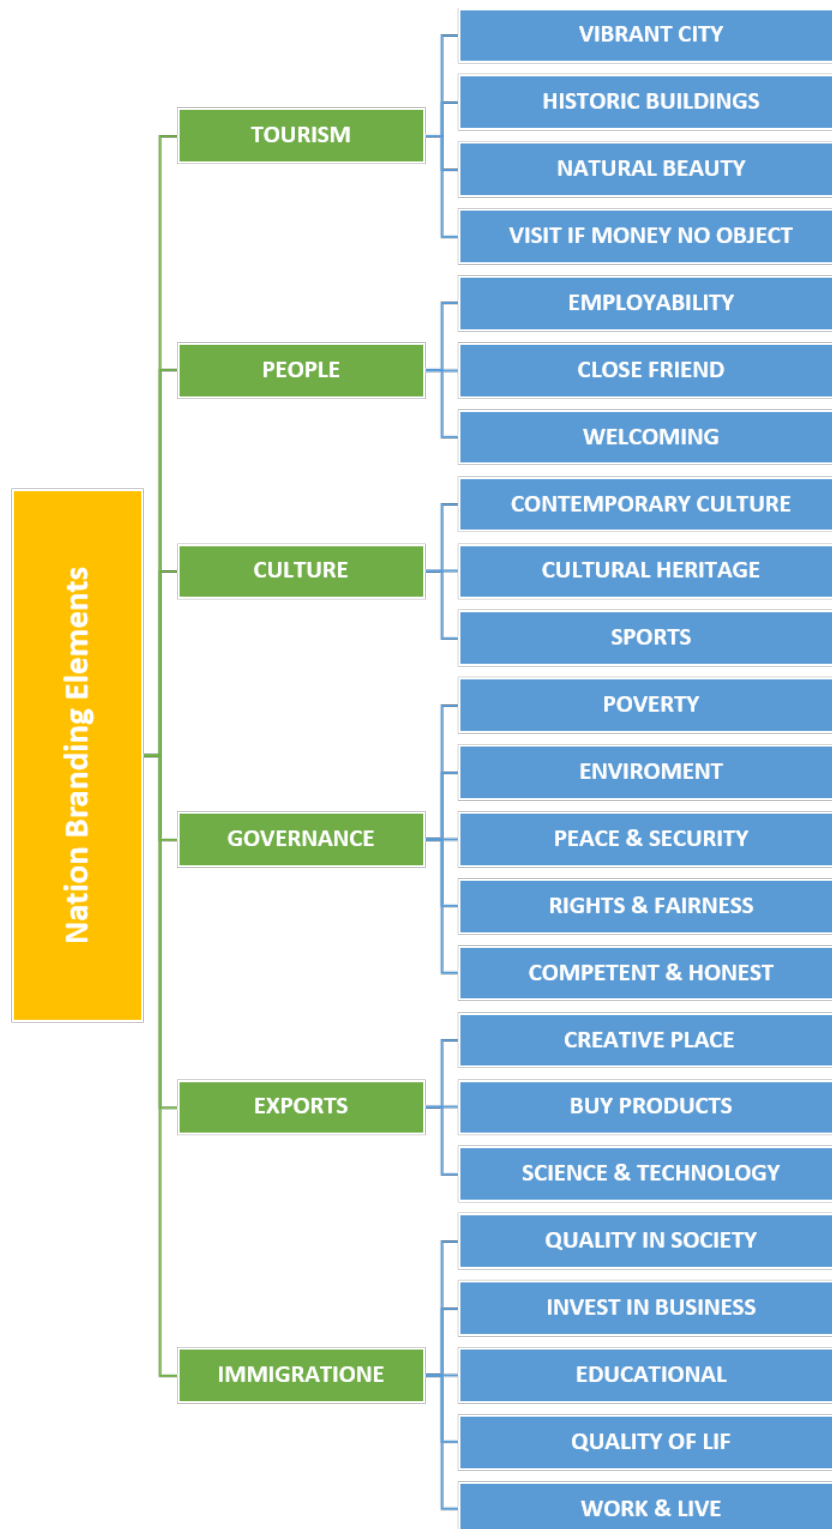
Nation Branding Elements

TOURISM
VIBRANT CITY
HISTORIC BUILDINGS
NATURAL BEAUTY
VISIT IF MONEY NO OBJECT

PEOPLE
EMPLOYABILITY
CLOSE FRIEND
WELCOMING

CULTURE
CONTEMPORARY CULTURE
CULTURAL HERITAGE
SPORTS

GOVERNANCE
POVERTY
ENVIROMENT
PEACE & SECURITY
RIGHTS & FAIRNESS
COMPETENT & HONEST

EXPORTS
CREATIVE PLACE
BUY PRODUCTS
SCIENCE & TECHNOLOGY

IMMIGRATIONE
QUALITY IN SOCIETY
INVEST IN BUSINESS
EDUCATIONAL
QUALITY OF LIF
WORK & LIVE